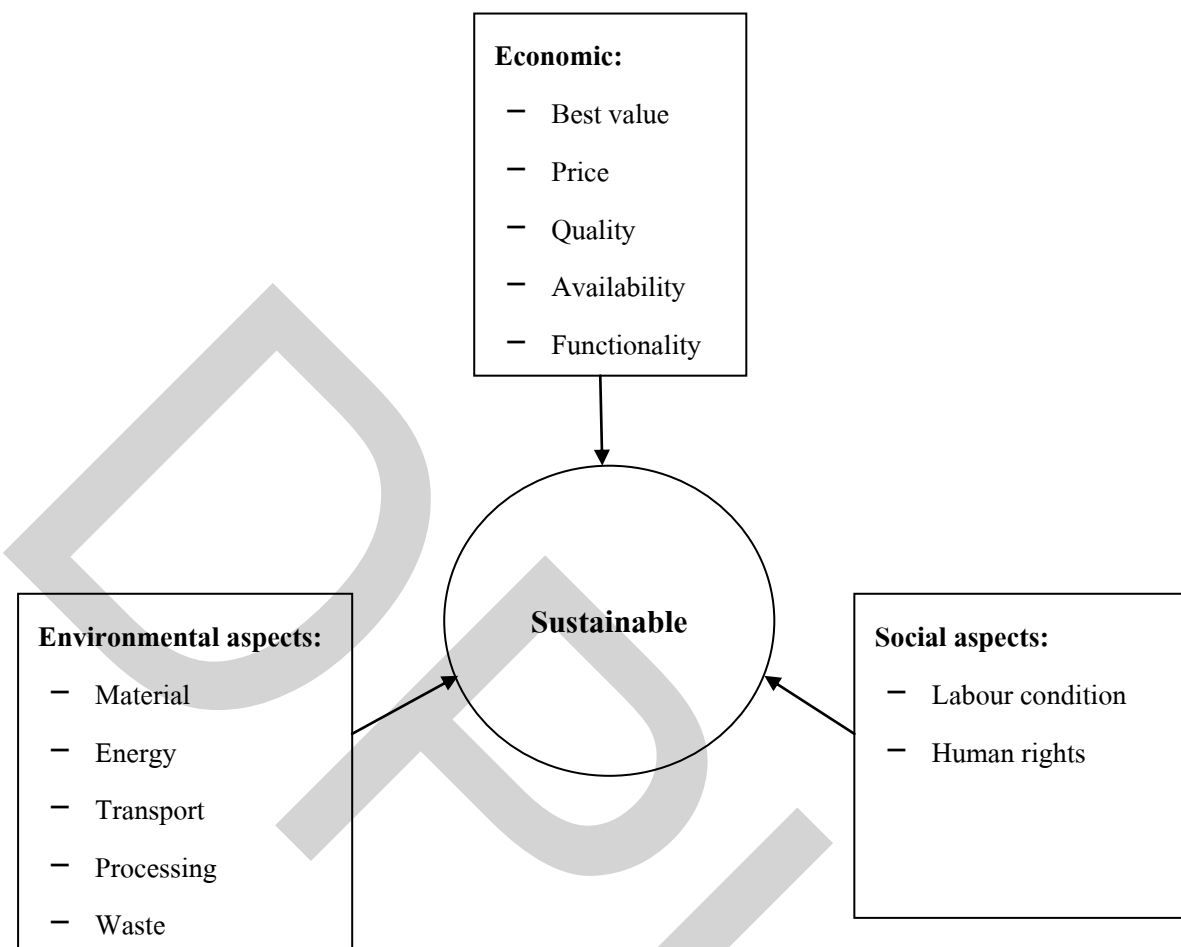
**Economic:**

- Best value
- Price
- Quality
- Availability
- Functionality

**Sustainable**

**Environmental aspects:**

- Material
- Energy
- Transport
- Processing
- Waste

**Social aspects:**

- Labour condition
- Human rights